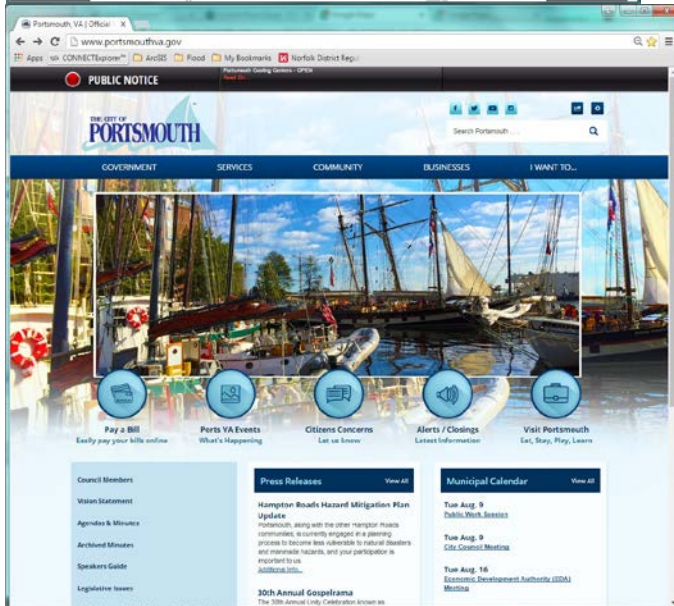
Portsmouth, VA | Official ×

www.portsmouthva.gov

Apps CONNECTExplorer™ ArcSIS Flood My Bookmarks Norfolk District Regu

PUBLIC NOTICE

Portsmouth Cooling Centers - OPEN
Read On...

THE CITY OF
PORTSMOUTH

Search Portsmouth...

GOVERNMENT SERVICES COMMUNITY BUSINESSES I WANT TO...

Pay a Bill
Easily pay your bills online

Ports VA Events
What's Happening

Citizens Concerns
Let us know

Alerts / Closings
Latest Information

Visit Portsmouth
Eat, Stay, Play, Learn

Council Members

Vision Statement

Agendas & Minutes

Archived Minutes

Speakers Guide

Legislative Issues

Press Releases
View All

Hampton Roads Hazard Mitigation Plan Update
Portsmouth, along with the other Hampton Roads communities, is currently engaged in a planning process to become less vulnerable to natural disasters and manmade hazards, and your participation is important to us.
Additional Info...

30th Annual Gospelrama
The 30th Annual Unity Celebration known as

Municipal Calendar
View All

Tue Aug. 9
Public Work Session

Tue Aug. 9
City Council Meeting

Tue Aug. 16
Economic Development Authority (EDA) Meeting